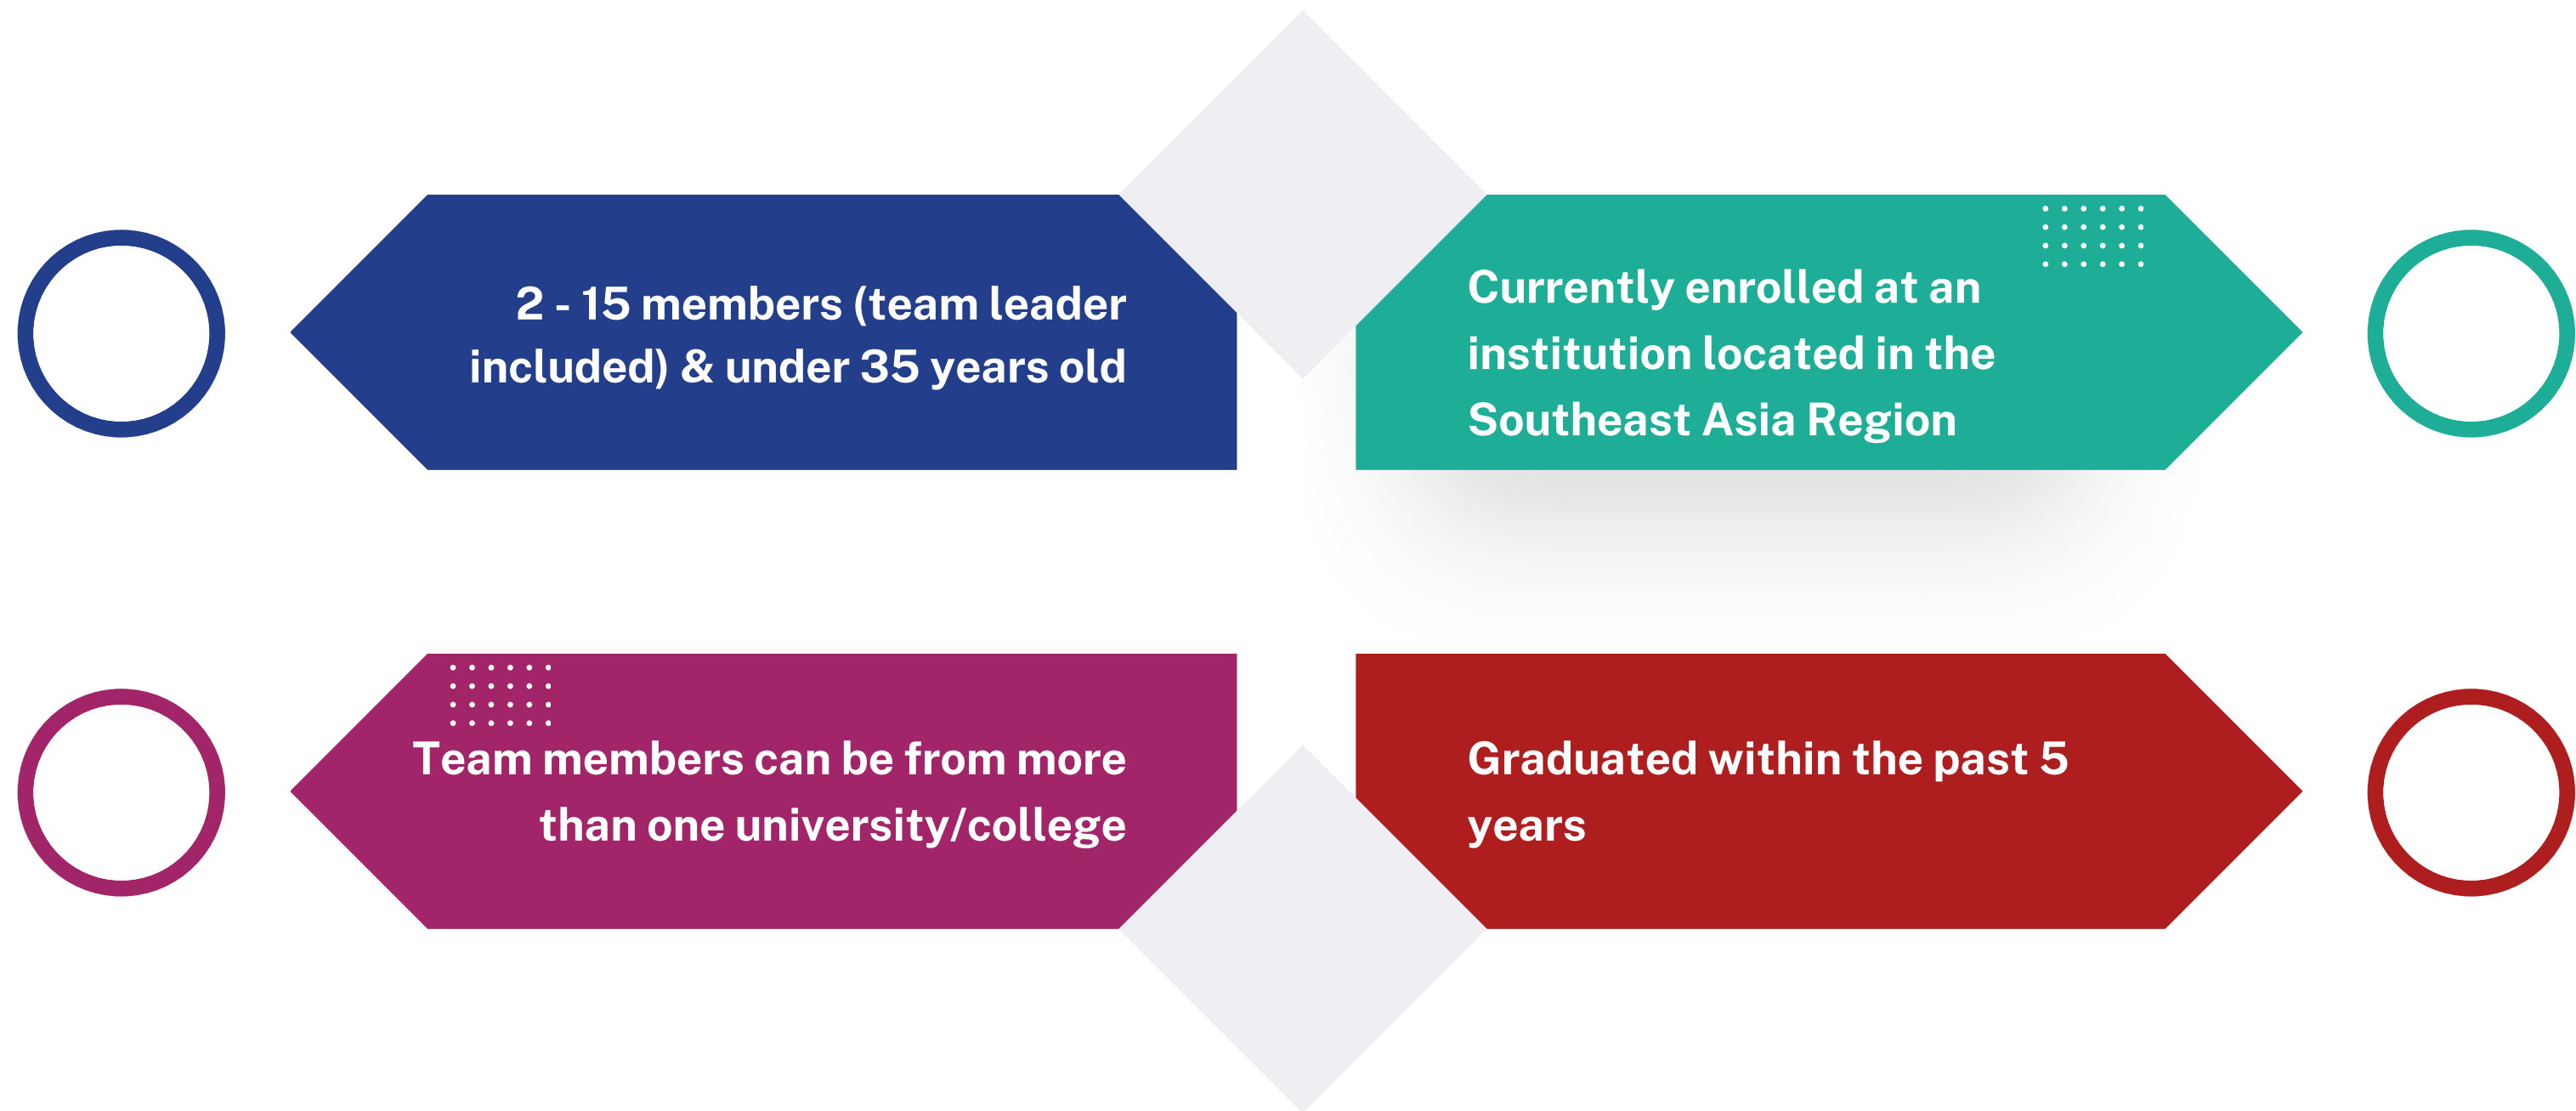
2 - 15 members (team leader included) & under 35 years old

Currently enrolled at an institution located in the Southeast Asia Region

Team members can be from more than one university/college

Graduated within the past 5 years